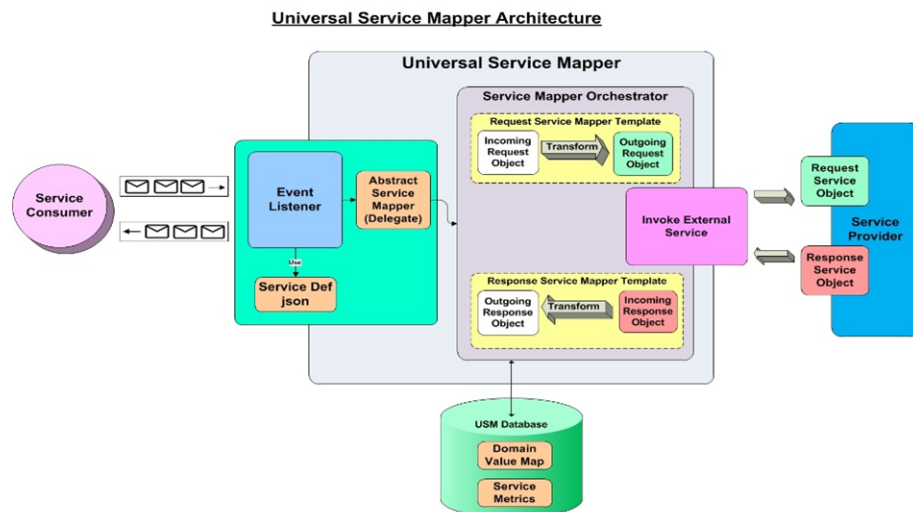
Universal Service Mapper Architecture

Universal Service Mapper

Service Mapper Orchestrator

Request Service Mapper Template

Incoming Request Object

Transform

Outgoing Request Object

Service Consumer

Event Listener

Abstract Service Mapper (Delegate)

Use

Service Def json

Invoke External Service

Request Service Object

Service Provider

Response Service Object

Response Service Mapper Template

Outgoing Response Object

Transform

Incoming Response Object

USM Database

Domain Value Map

Service Metrics